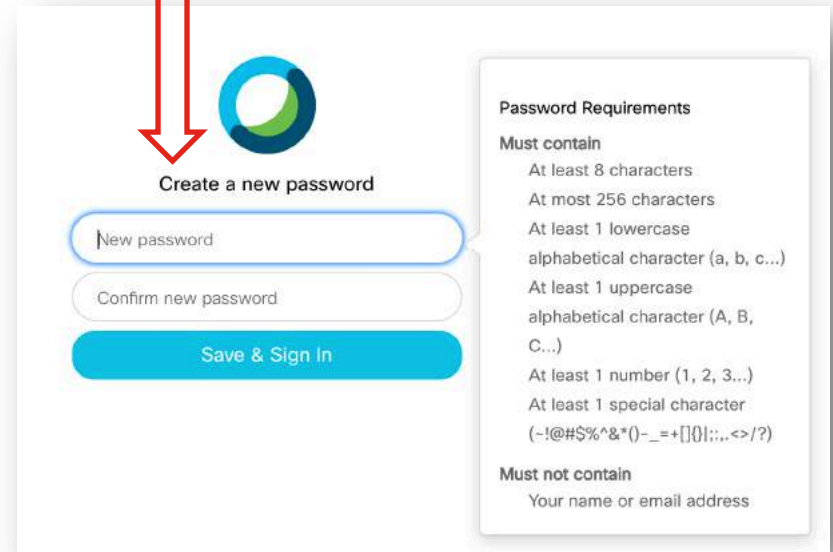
Create a new password

New password

Confirm new password

Save & Sign In

Password Requirements

Must contain

At least 8 characters

At most 256 characters

At least 1 lowercase alphabetical character (a, b, c...)

At least 1 uppercase alphabetical character (A, B, C...)

At least 1 number (1, 2, 3...)

At least 1 special character (~!@#$%^&*()-_=+[]{}|;:,.<>/?)

Must not contain

Your name or email address